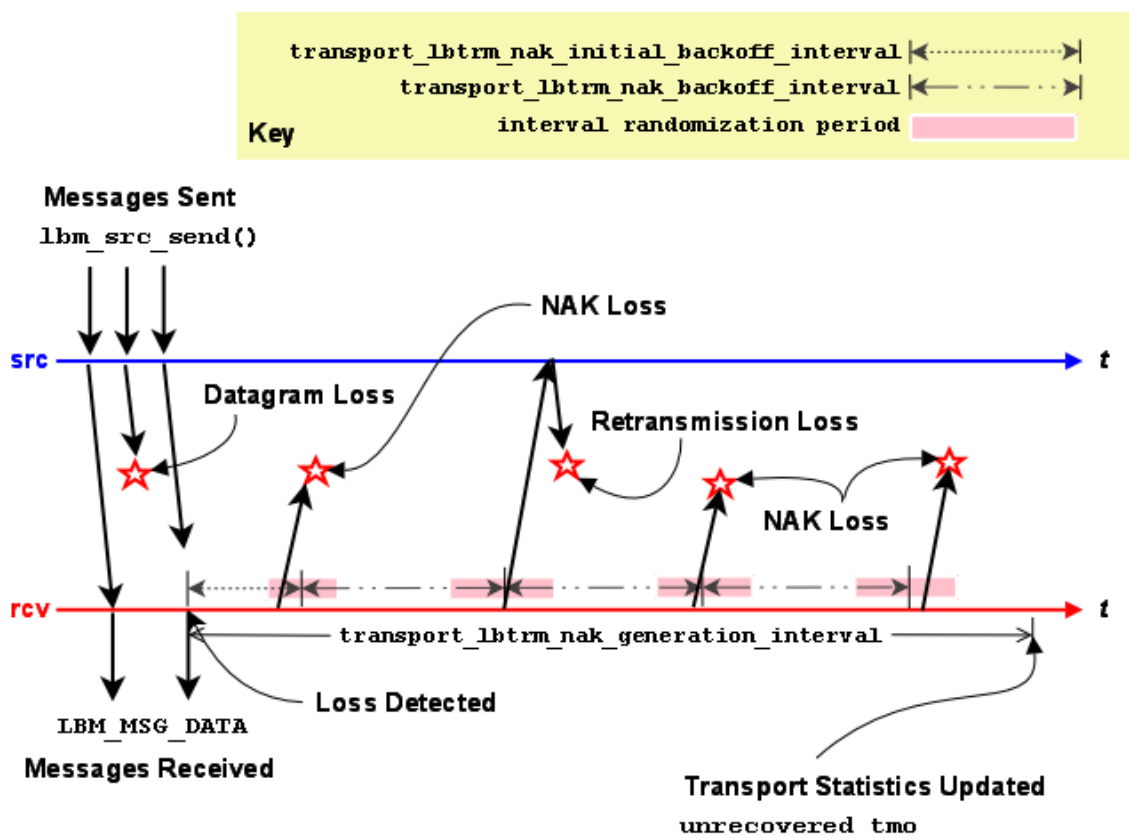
transport_lbtrm_nak_initial_backoff_interval
transport_lbtrm_nak_backoff_interval
Key
interval randomization period

Messages Sent
lbm_src_send()

NAK Loss

src
t

Datagram Loss

Retransmission Loss

NAK Loss

rcv
t

transport_lbtrm_nak_generation_interval

Loss Detected

LBM_MSG_DATA
Messages Received

Transport Statistics Updated
unrecovered tmo